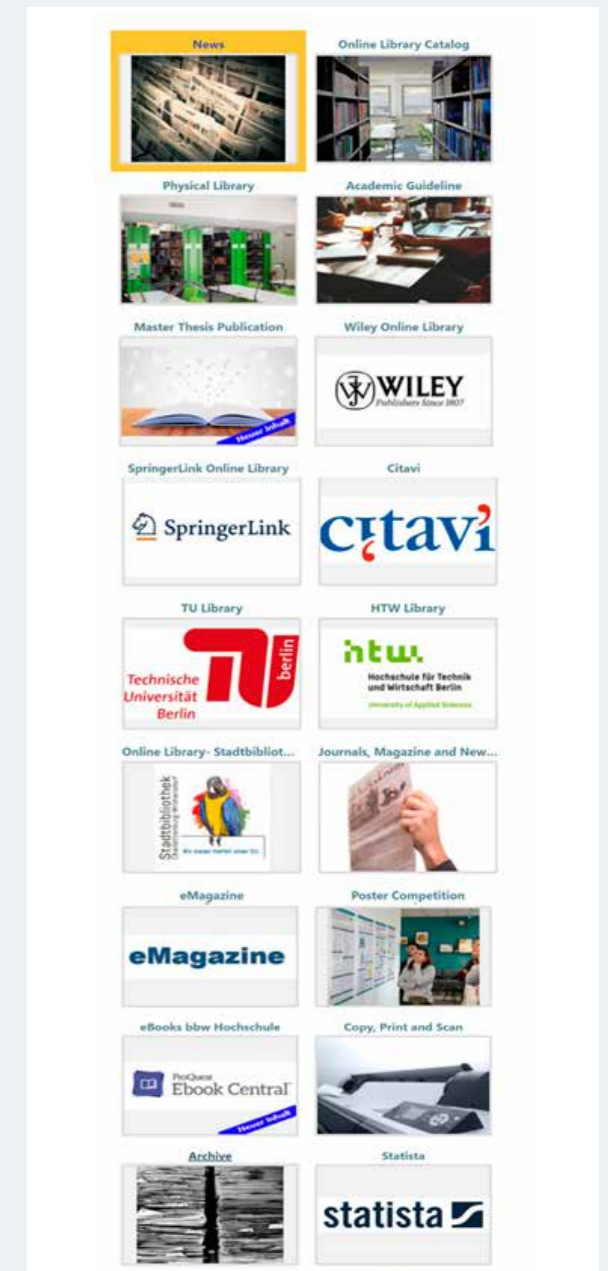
News

Online Library Catalog

Physical Library

Academic Guideline

Master Thesis Publication

Neuer Inhalt

Wiley Online Library

WILEY
Publishers Since 1807

SpringerLink Online Library

SpringerLink

Citavi

citavi

TU Library

Technische Universität Berlin

berlin

HTW Library

htw.
Hochschule für Technik und Wirtschaft Berlin
University of Applied Sciences

Online Library- Stadtbibliot...

Stadtbibliothek Charlottenburg-Wilmersdorf

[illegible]

Journals, Magazine and New...

eMagazine

eMagazine

Poster Competition

eBooks bbw Hochschule

ProQuest
Ebook Central

Neuer Inhalt

Copy, Print and Scan

Archive

Statista

statista